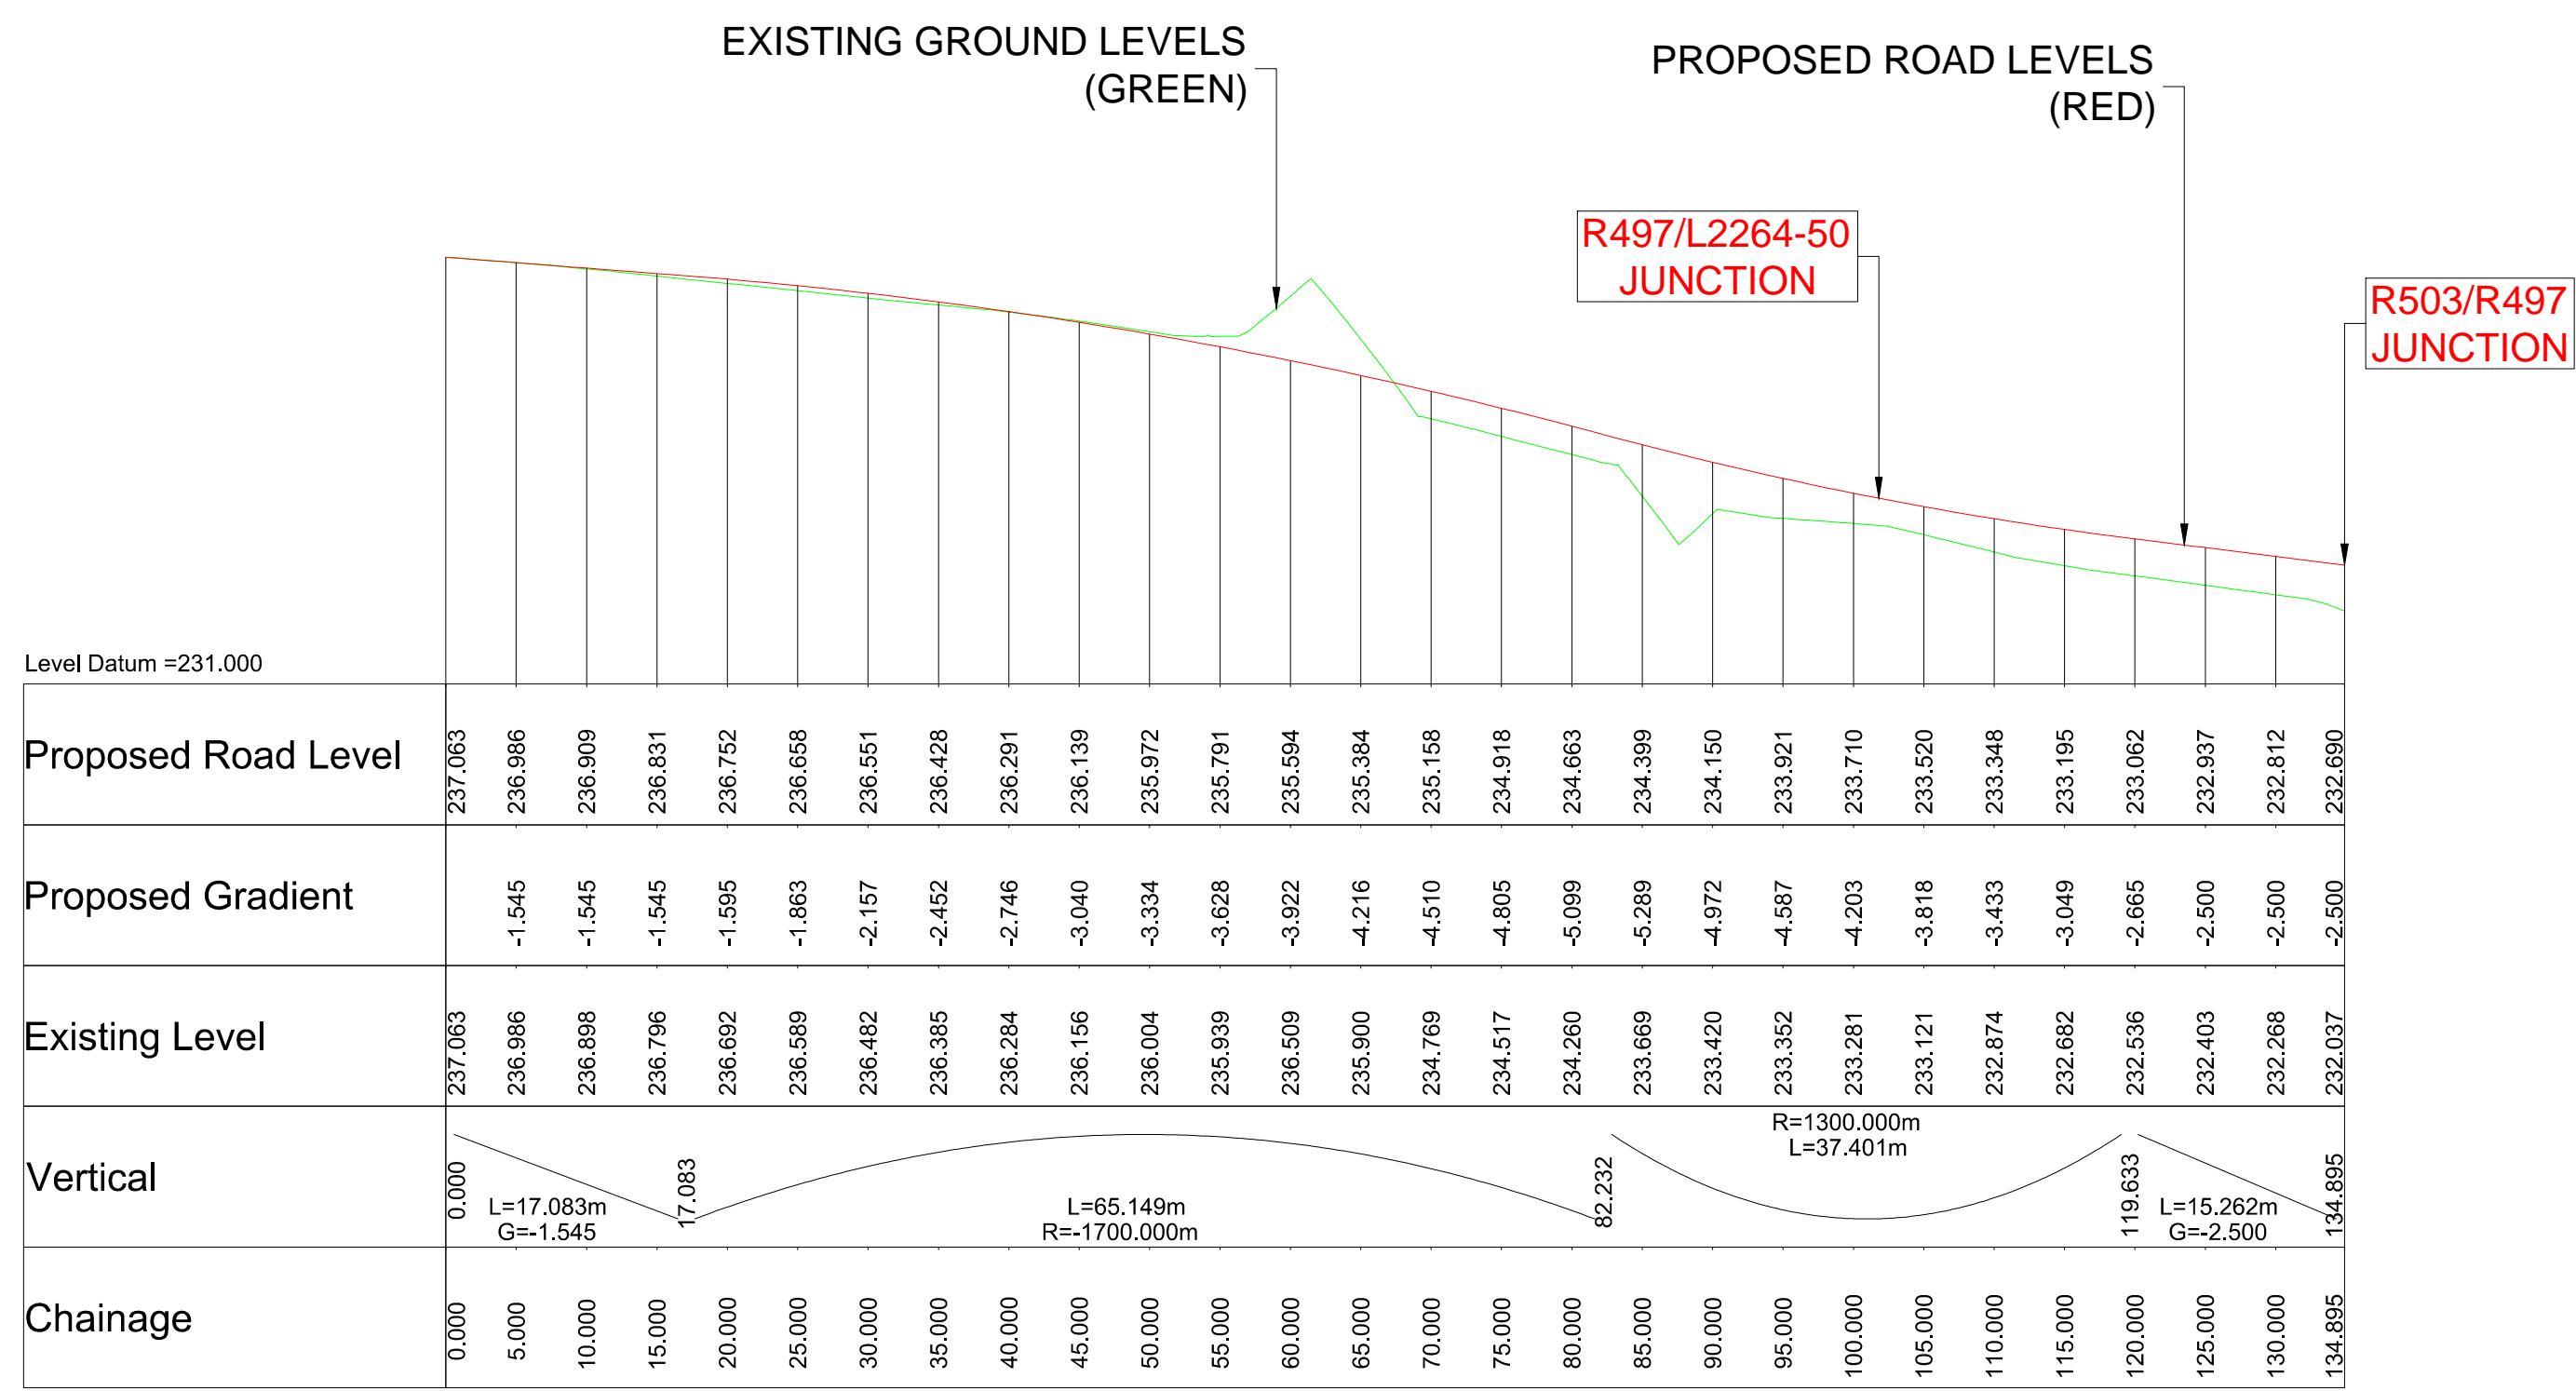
EXISTING GROUND LEVELS
(GREEN)

PROPOSED ROAD LEVELS
(RED)

R497/L2264-50
JUNCTION

R503/R497
JUNCTION

Level Datum =231.000

| | | | | | | | | | | | | | | | | | | | | | | | | | | | |
|---|---|---|---|---|---|---|---|---|---|---|---|---|---|---|---|---|---|---|---|---|---|---|---|---|---|---|---|
| Proposed Road Level | 237.063 | 236.986 | 236.909 | 236.831 | 236.752 | 236.658 | 236.551 | 236.428 | 236.291 | 236.139 | 235.972 | 235.791 | 235.594 | 235.384 | 235.158 | 234.918 | 234.663 | 234.399 | 234.150 | 233.921 | 233.710 | 233.520 | 233.348 | 233.195 | 233.062 | 232.937 | 232.812 | 232.690 |
| Proposed Gradient | | -1.545 | -1.545 | -1.545 | -1.595 | -1.863 | -2.157 | -2.452 | -2.746 | -3.040 | -3.334 | -3.628 | -3.922 | -4.216 | -4.510 | -4.805 | -5.099 | -5.289 | -4.972 | -4.587 | -4.203 | -3.818 | -3.433 | -3.049 | -2.665 | -2.500 | -2.500 | -2.500 |
| Existing Level | 237.063 | 236.986 | 236.898 | 236.796 | 236.692 | 236.589 | 236.482 | 236.385 | 236.284 | 236.156 | 236.004 | 235.939 | 236.509 | 235.900 | 234.769 | 234.517 | 234.260 | 233.669 | 233.420 | 233.352 | 233.281 | 233.121 | 232.874 | 232.682 | 232.536 | 232.403 | 232.268 | 232.037 |

Vertical
0.000 L=17.083m G=-1.545 17.083 L=65.149m R=-1700.000m 82.232 R=1300.000m L=37.401m 119.633 L=15.262m G=-2.500 134.895

Chainage
0.000 5.000 10.000 15.000 20.000 25.000 30.000 35.000 40.000 45.000 50.000 55.000 60.000 65.000 70.000 75.000 80.000 85.000 90.000 95.000 100.000 105.000 110.000 115.000 120.000 125.000 130.000 134.895